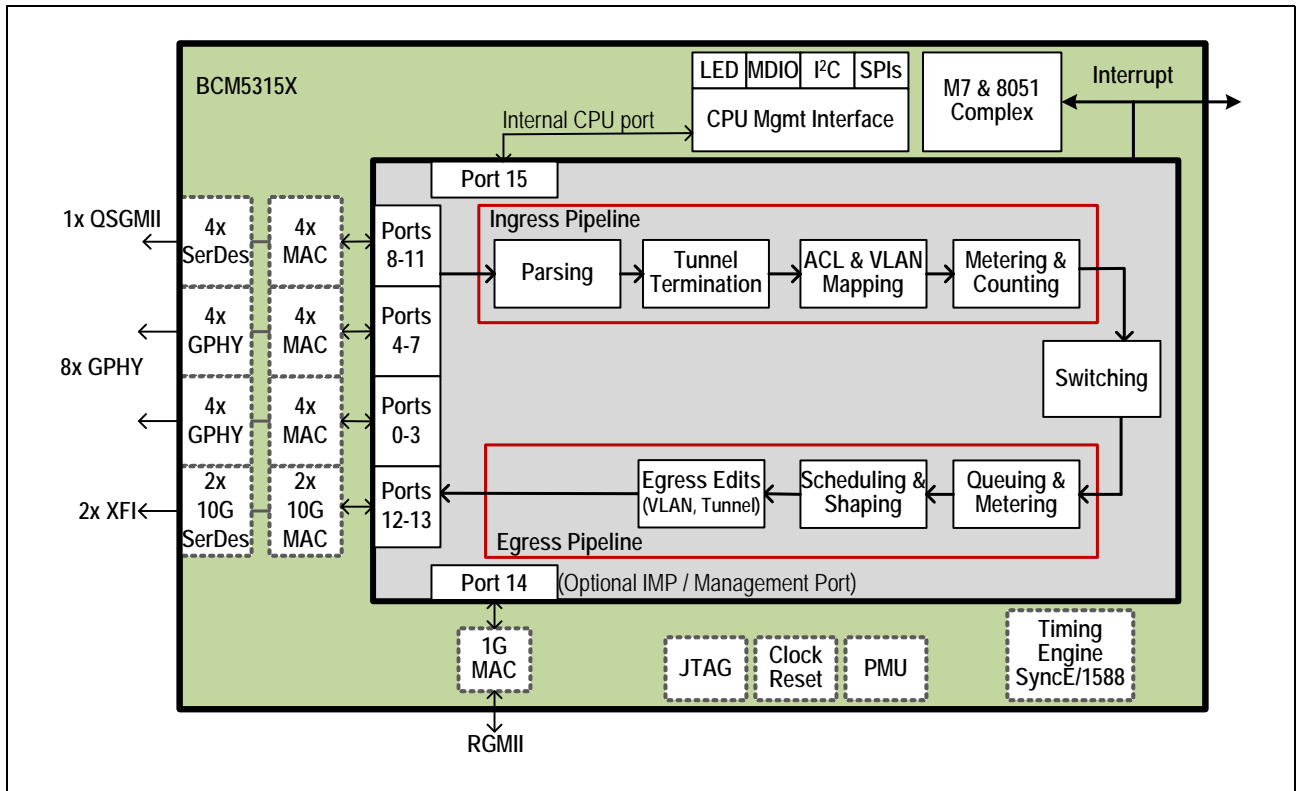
BCM5315X

LED MDIO I$^2$C SPIs

CPU Mgmt Interface

M7 & 8051 Complex

Interrupt

Internal CPU port

Port 15

1x QSGMII

4x SerDes

4x MAC

Ports 8-11

Ingress Pipeline

Parsing

Tunnel Termination

ACL & VLAN Mapping

Metering & Counting

4x GPHY

4x MAC

Ports 4-7

8x GPHY

Switching

4x GPHY

4x MAC

Ports 0-3

2x XFI

2x 10G SerDes

2x 10G MAC

Ports 12-13

Egress Edits (VLAN, Tunnel)

Scheduling & Shaping

Queuing & Metering

Egress Pipeline

Port 14

(Optional IMP / Management Port)

1G MAC

RGMII

JTAG

Clock Reset

PMU

Timing Engine SyncE/1588